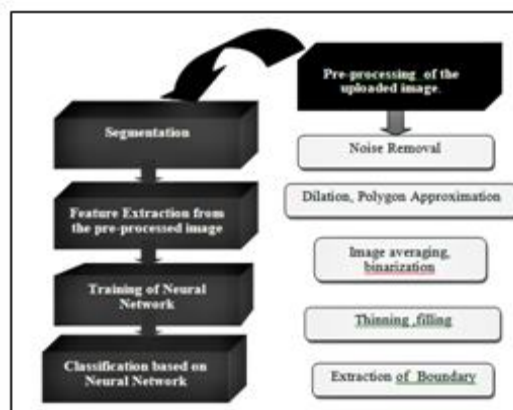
Pre-processing of the uploaded image.

Noise Removal

Dilation, Polygon Approximation

Image averaging, binarization

Thinning ,filling

Extraction of Boundary

Segmentation

Feature Extraction from the pre-processed image

Training of Neural Network

Classification based on Neural Network